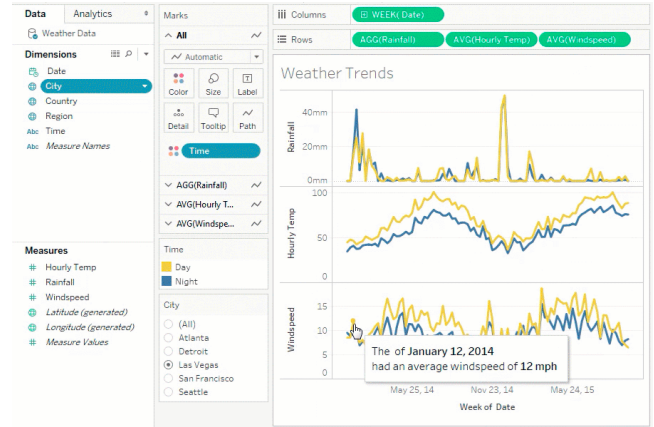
Data | Analytics

Weather Data

Dimensions

Date
City
Country
Region
Time
Measure Names

Measures

Hourly Temp
Rainfall
Windspeed
Latitude (generated)
Longitude (generated)
Measure Values

Marks

All

Automatic

Color | Size | Label
Detail | Tooltip | Path

Time

AGG(Rainfall)
AVG(Hourly Te...
AVG(Windspe...

Time
Day
Night

City
(All)
Atlanta
Detroit
Las Vegas
San Francisco
Seattle

Columns: WEEK(Date)
Rows: AGG(Rainfall) | AVG(Hourly Temp) | AVG(Windspeed)

Weather Trends

Rainfall
40mm
20mm
0mm

Hourly Temp
100
50
0

Windspeed
15
10
5
0

The of January 12, 2014
had an average windspeed of 12 mph

May 25, 14 | Nov 23, 14 | May 24, 15

Week of Date